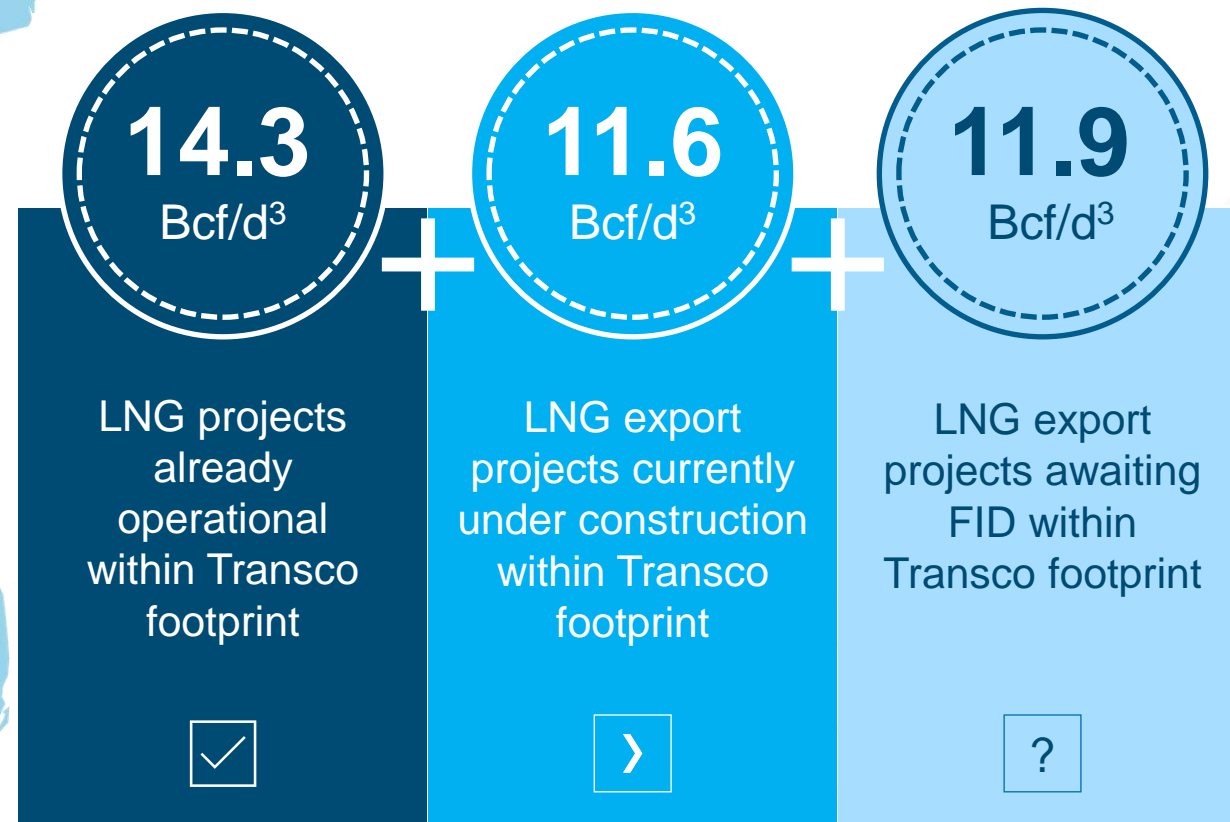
14.3
Bcf/d$^3$

LNG projects already operational within Transco footprint

+

11.6
Bcf/d$^3$

LNG export projects currently under construction within Transco footprint

❯

+

11.9
Bcf/d$^3$

LNG export projects awaiting FID within Transco footprint

?